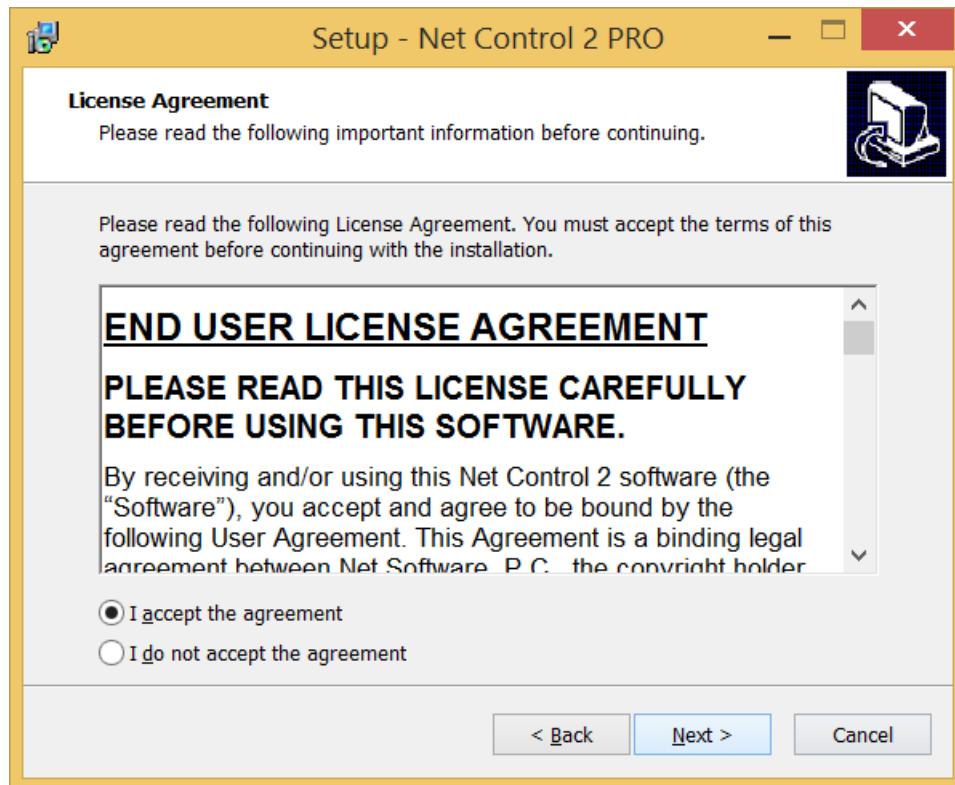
Setup - Net Control 2 PRO

License Agreement
Please read the following important information before continuing.

Please read the following License Agreement. You must accept the terms of this agreement before continuing with the installation.

END USER LICENSE AGREEMENT

PLEASE READ THIS LICENSE CAREFULLY BEFORE USING THIS SOFTWARE.

By receiving and/or using this Net Control 2 software (the "Software"), you accept and agree to be bound by the following User Agreement. This Agreement is a binding legal agreement between Net Software, P.C., the copyright holder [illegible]

I accept the agreement
I do not accept the agreement

< Back
Next >
Cancel